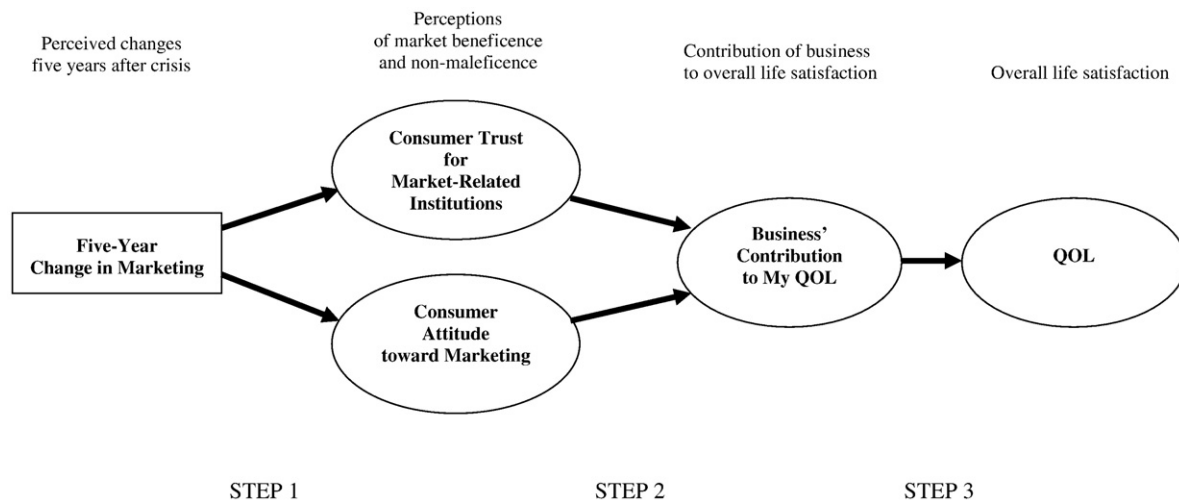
Perceived changes five years after crisis

Perceptions of market beneficence and non-maleficence

Contribution of business to overall life satisfaction

Overall life satisfaction

Five-Year Change in Marketing

Consumer Trust for Market-Related Institutions

Consumer Attitude toward Marketing

Business' Contribution to My QOL

QOL

STEP 1

STEP 2

STEP 3